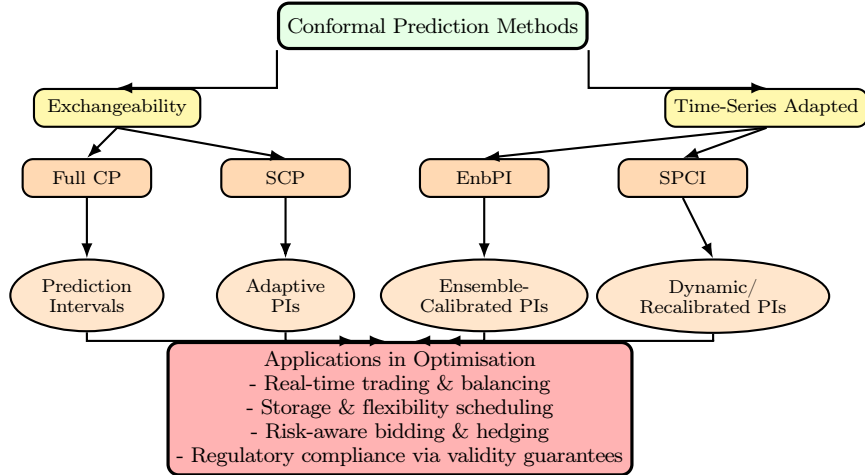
Conformal Prediction Methods

Exchangeability

Time-Series Adapted

Full CP

SCP

EnbPI

SPCI

Prediction Intervals

Adaptive PIs

Ensemble-Calibrated PIs

Dynamic/ Recalibrated PIs

Applications in Optimisation
- Real-time trading & balancing
- Storage & flexibility scheduling
- Risk-aware bidding & hedging
- Regulatory compliance via validity guarantees